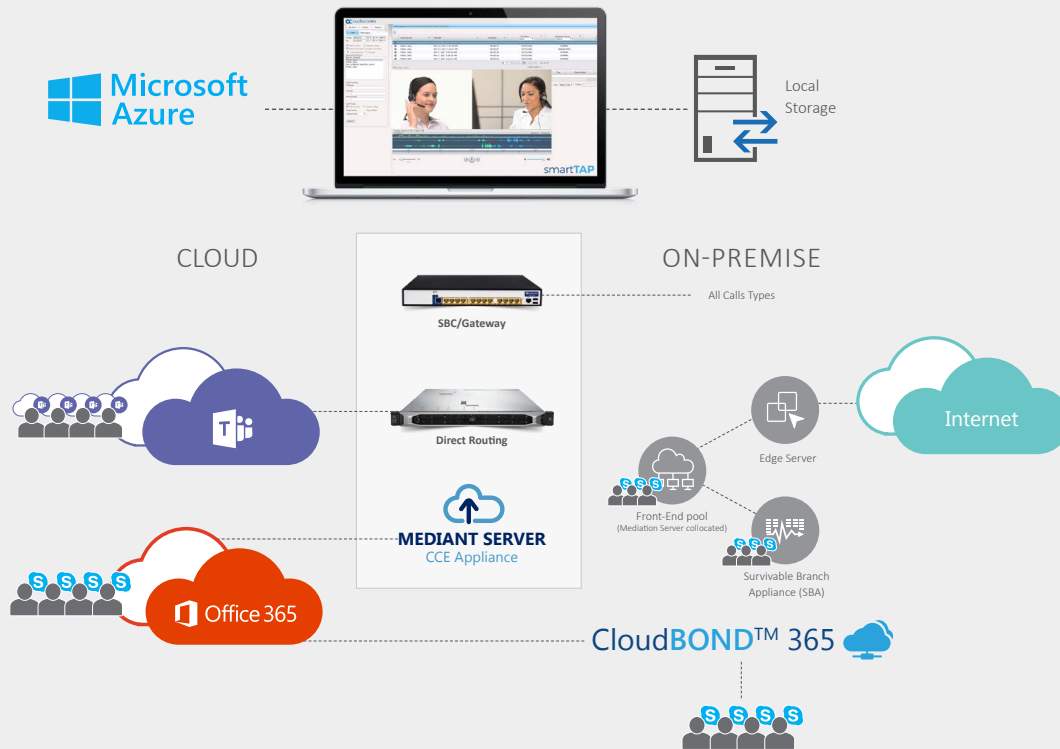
Microsoft Azure

smartTAP

Local Storage

CLOUD

ON-PREMISE

SBC/Gateway

All Calls Types

Direct Routing

MEDIANT SERVER
CCE Appliance

Internet

Edge Server

Front-End pool
(Mediation Server collocated)

Survivable Branch Appliance (SBA)

Office 365

CloudBOND™ 365